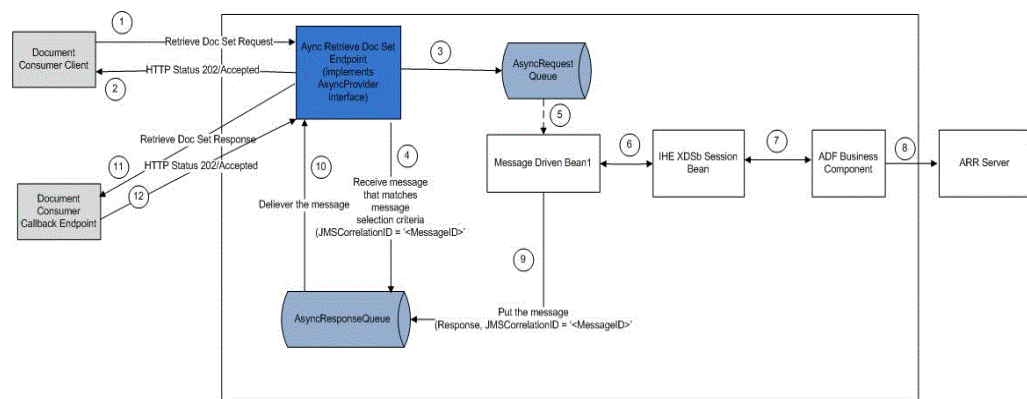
1

Document Consumer Client

Retrieve Doc Set Request

HTTP Status 202/Accepted

2

Async Retrieve Doc Set Endpoint (implements AsyncProvider interface)

3

AsyncRequest Queue

5

Retrieve Doc Set Response

HTTP Status 202/Accepted

11

12

Document Consumer Callback Endpoint

10

Deliver the message

4

Receive message that matches message selection criteria (JMSCorrelationID = '<MessageID>'

Message Driven Bean1

6

IHE XDSb Session Bean

7

ADF Business Component

8

ARR Server

9

AsyncResponseQueue

Put the message (Response, JMSCorrelationID = '<MessageID>'